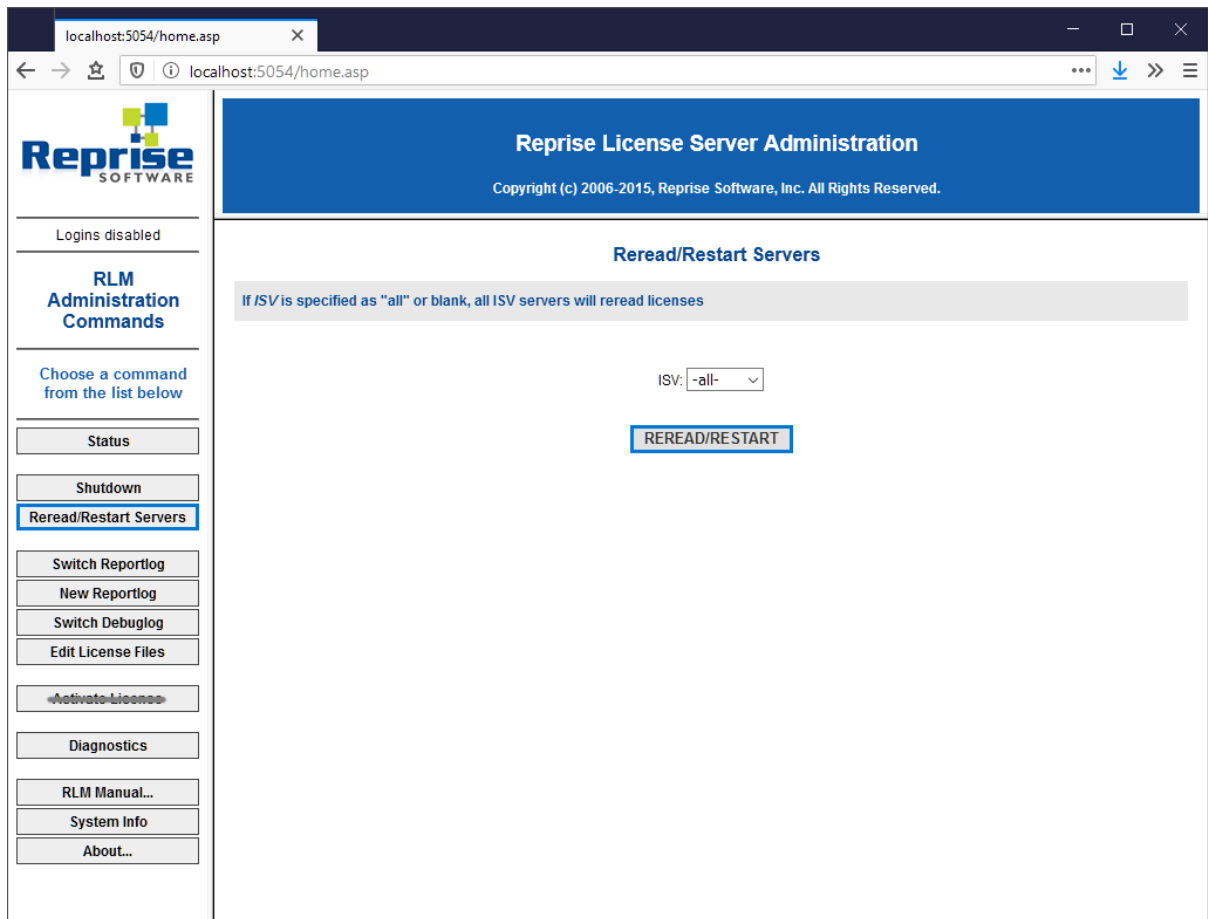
localhost:5054/home.asp

localhost:5054/home.asp

Reprise SOFTWARE

Logins disabled

RLM Administration Commands

Choose a command from the list below

Status

Shutdown

Reread/Restart Servers

Switch Reportlog

New Reportlog

Switch Debuglog

Edit License Files

Activate License

Diagnostics

RLM Manual...

System Info

About...

Reprise License Server Administration

Copyright (c) 2006-2015, Reprise Software, Inc. All Rights Reserved.

Reread/Restart Servers

If ISV is specified as "all" or blank, all ISV servers will reread licenses

ISV: -all-

REREAD/RESTART